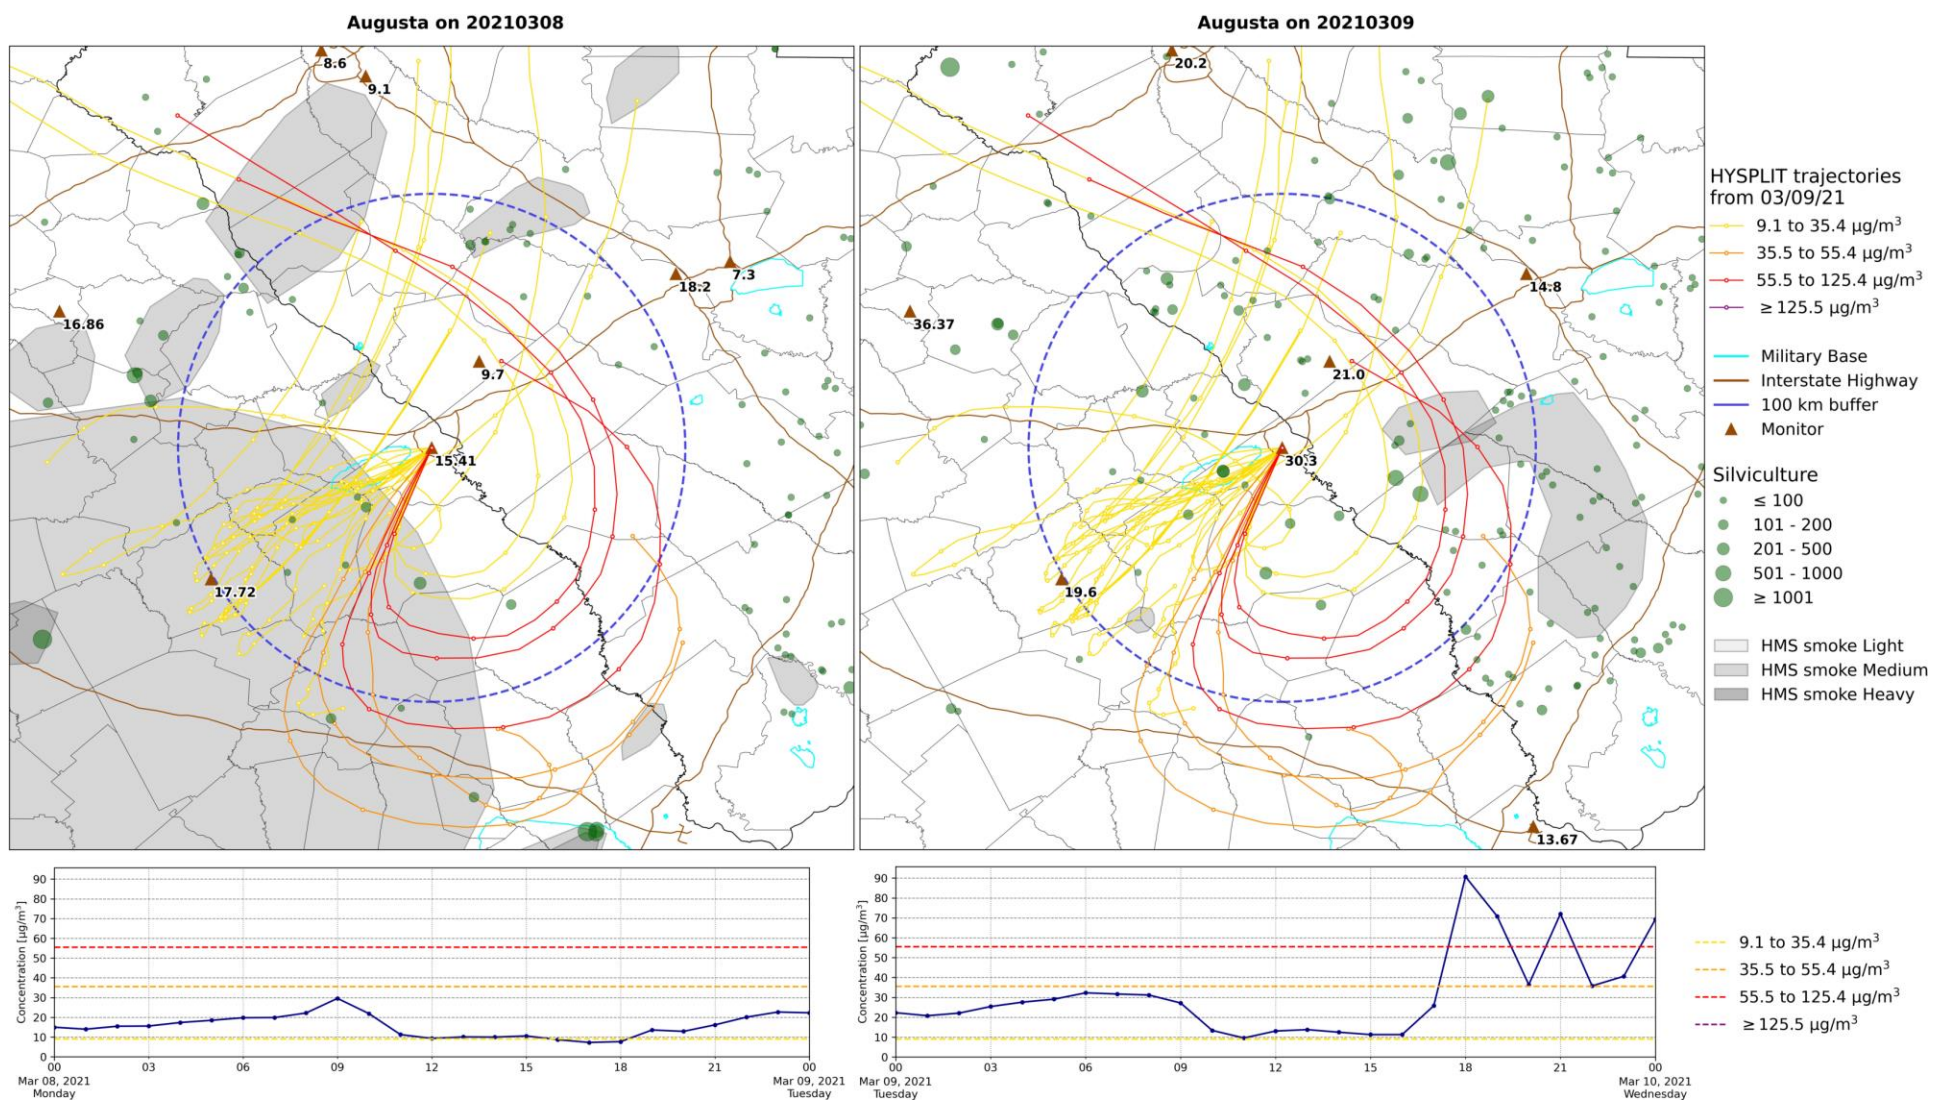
Augusta on 20210308

8.6
9.1
18.2
7.3
16.86
9.7
15.41
17.72

Augusta on 20210309

20.2
14.8
36.37
21.0
30.3
19.6
13.67

HYSPLIT trajectories from 03/09/21
9.1 to 35.4 μg/m$^3$
35.5 to 55.4 μg/m$^3$
55.5 to 125.4 μg/m$^3$
≥ 125.5 μg/m$^3$

Military Base
Interstate Highway
100 km buffer
Monitor

Silviculture
≤ 100
101 - 200
201 - 500
501 - 1000
≥ 1001

HMS smoke Light
HMS smoke Medium
HMS smoke Heavy

Concentration [μg/m$^3$]
90
80
70
60
50
40
30
20
10
0
00
03
06
09
12
15
18
21
00
Mar 08, 2021
Monday
Mar 09, 2021
Tuesday

Concentration [μg/m$^3$]
90
80
70
60
50
40
30
20
10
0
00
03
06
09
12
15
18
21
00
Mar 09, 2021
Tuesday
Mar 10, 2021
Wednesday

9.1 to 35.4 μg/m$^3$
35.5 to 55.4 μg/m$^3$
55.5 to 125.4 μg/m$^3$
≥ 125.5 μg/m$^3$